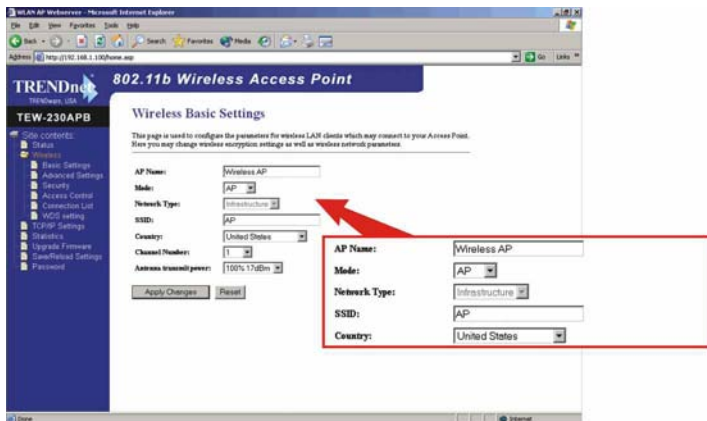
WLAN AP Webserver - Microsoft Internet Explorer

File Edit View Favorites Tools Help

Back Search Favorites Media

Address http://192.168.1.100/home.asp

Go Links

TRENDnet
TRENDware, USA

802.11b Wireless Access Point

TEW-230APB

Site contents:
Status
Wireless
Basic Settings
Advanced Settings
Security
Access Control
Connection List
WDS setting
TCP/IP Settings
Statistics
Upgrade Firmware
Save/Reload Settings
Password

Wireless Basic Settings

This page is used to configure the parameters for wireless LAN clients which may connect to your Access Point. Here you may change wireless encryption settings as well as wireless network parameters.

| | |
|---|---|
| AP Name: | Wireless AP |
| Mode: | AP |
| Network Type: | Infrastructure |
| SSID: | AP |
| Country: | United States |
| Channel Number: | 1 |
| Antenna transmit power: | 100% 17dBm |

Apply Changes Reset

| | |
|---|---|
| AP Name: | Wireless AP |
| Mode: | AP |
| Network Type: | Infrastructure |
| SSID: | AP |
| Country: | United States |

Done Internet